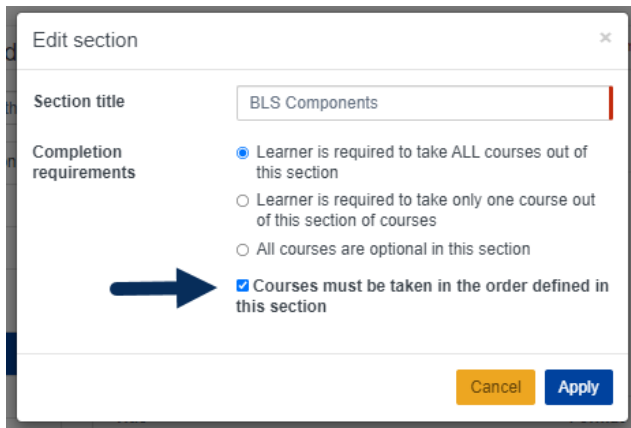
Edit section

×

Section title

BLS Components

Completion requirements

Learner is required to take ALL courses out of this section

Learner is required to take only one course out of this section of courses

All courses are optional in this section

Courses must be taken in the order defined in this section

Cancel

Apply